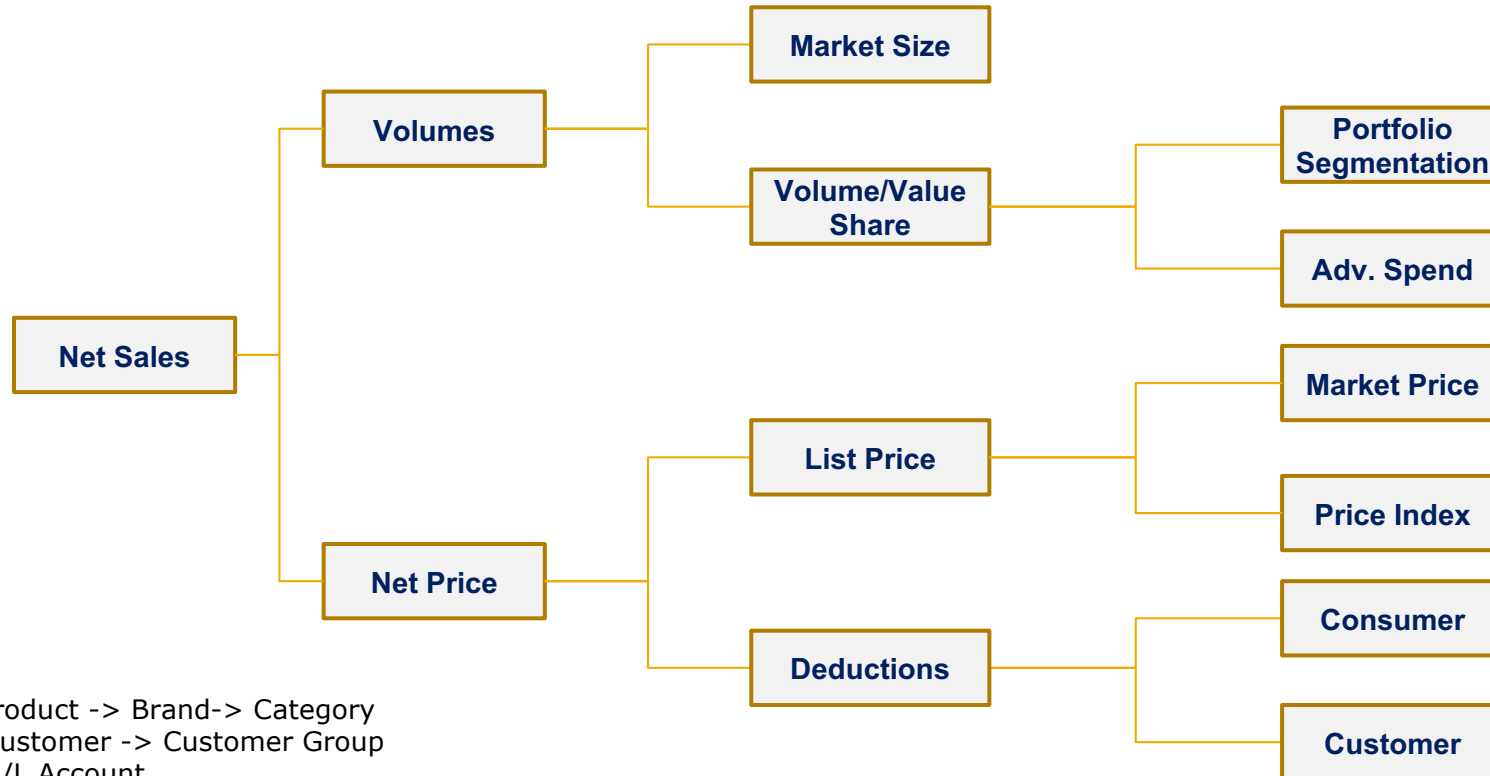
Market Size

Volumes

Volume/Value Share

Portfolio Segmentation

Adv. Spend

Net Sales

Market Price

List Price

Price Index

Net Price

Consumer

Deductions

Customer

roduct -> Brand-> Category
ustomer -> Customer Group
/L Account